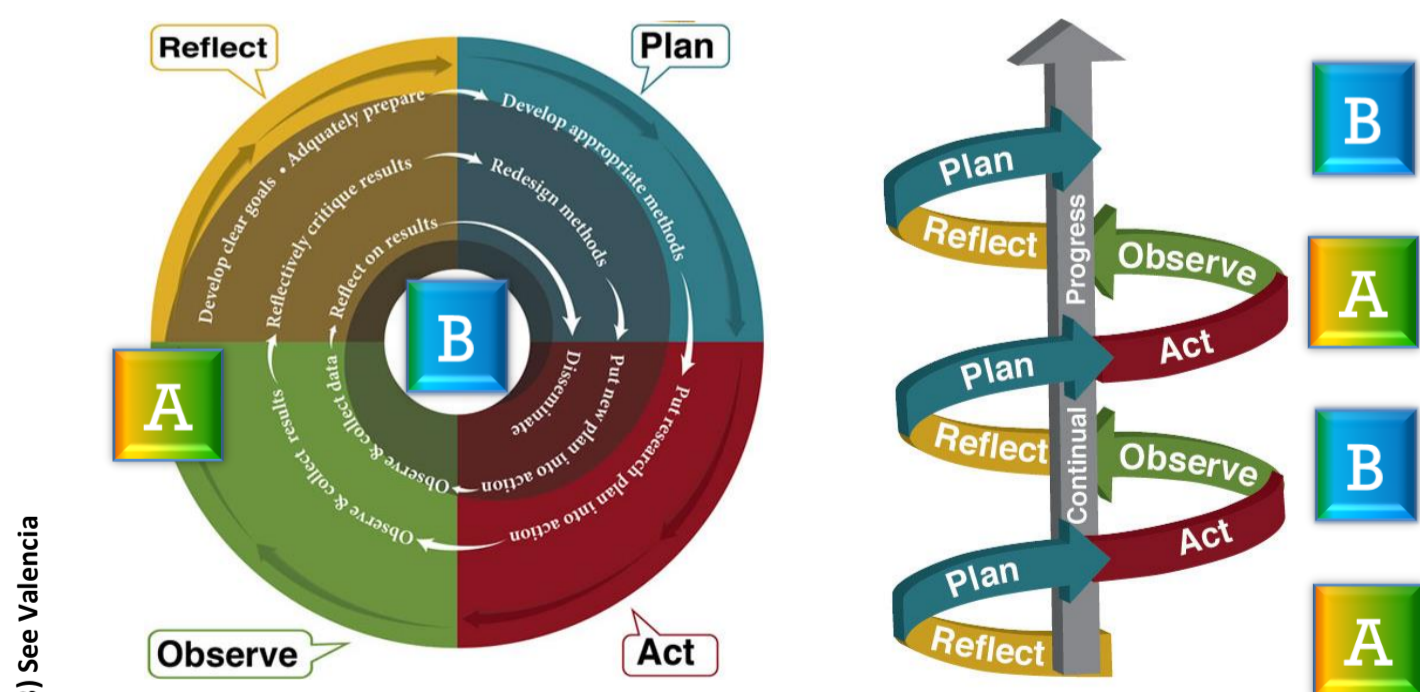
Reflect

Plan

Develop clear goals • Adquately prepare

Develop appropriate methods

Reflectively critique results

Redesign methods

Reflect on results

B

Disseminate

Put new plan into action

Put research plan into action

Observe & collect data

Observe & collect results

A

Observe

Act

Plan

Reflect

Observe

Act

Plan

Reflect

Observe

Act

Plan

Reflect

Progress

Continual

B

A

B

A

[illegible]) See Valencia